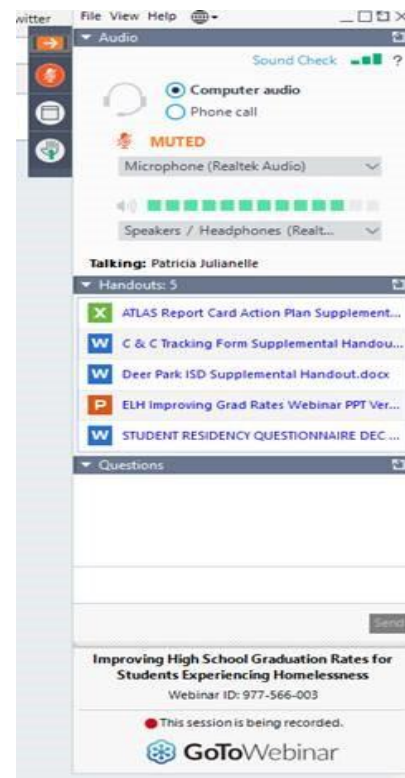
witter

File View Help

▼ Audio

Sound Check ?

Computer audio

Phone call

MUTED

Microphone (Realtek Audio)

Speakers / Headphones (Realt...

Talking: Patricia Julianelle

▼ Handouts: 5

X ATLAS Report Card Action Plan Supplement...

W C & C Tracking Form Supplemental Handou...

W Deer Park ISD Supplemental Handout.docx

P ELH Improving Grad Rates Webinar PPT Ver...

W STUDENT RESIDENCY QUESTIONNAIRE DEC ...

▼ Questions

Send

Improving High School Graduation Rates for Students Experiencing Homelessness

Webinar ID: 977-566-003

This session is being recorded.

GoToWebinar